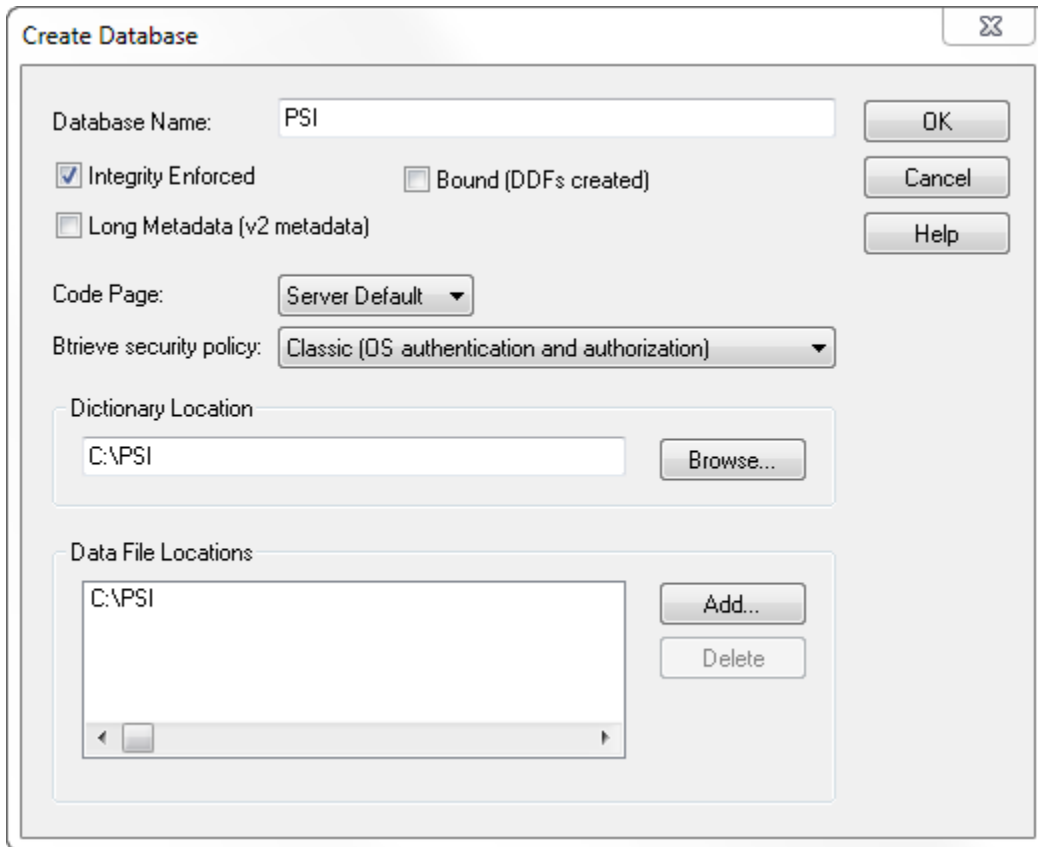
Create Database

Database Name: PSI

OK

Cancel

Help

Integrity Enforced

Bound (DDFs created)

Long Metadata (v2 metadata)

Code Page: Server Default

Btrieve security policy: Classic (OS authentication and authorization)

Dictionary Location

C:\PSI

Browse...

Data File Locations

C:\PSI

Add...

Delete